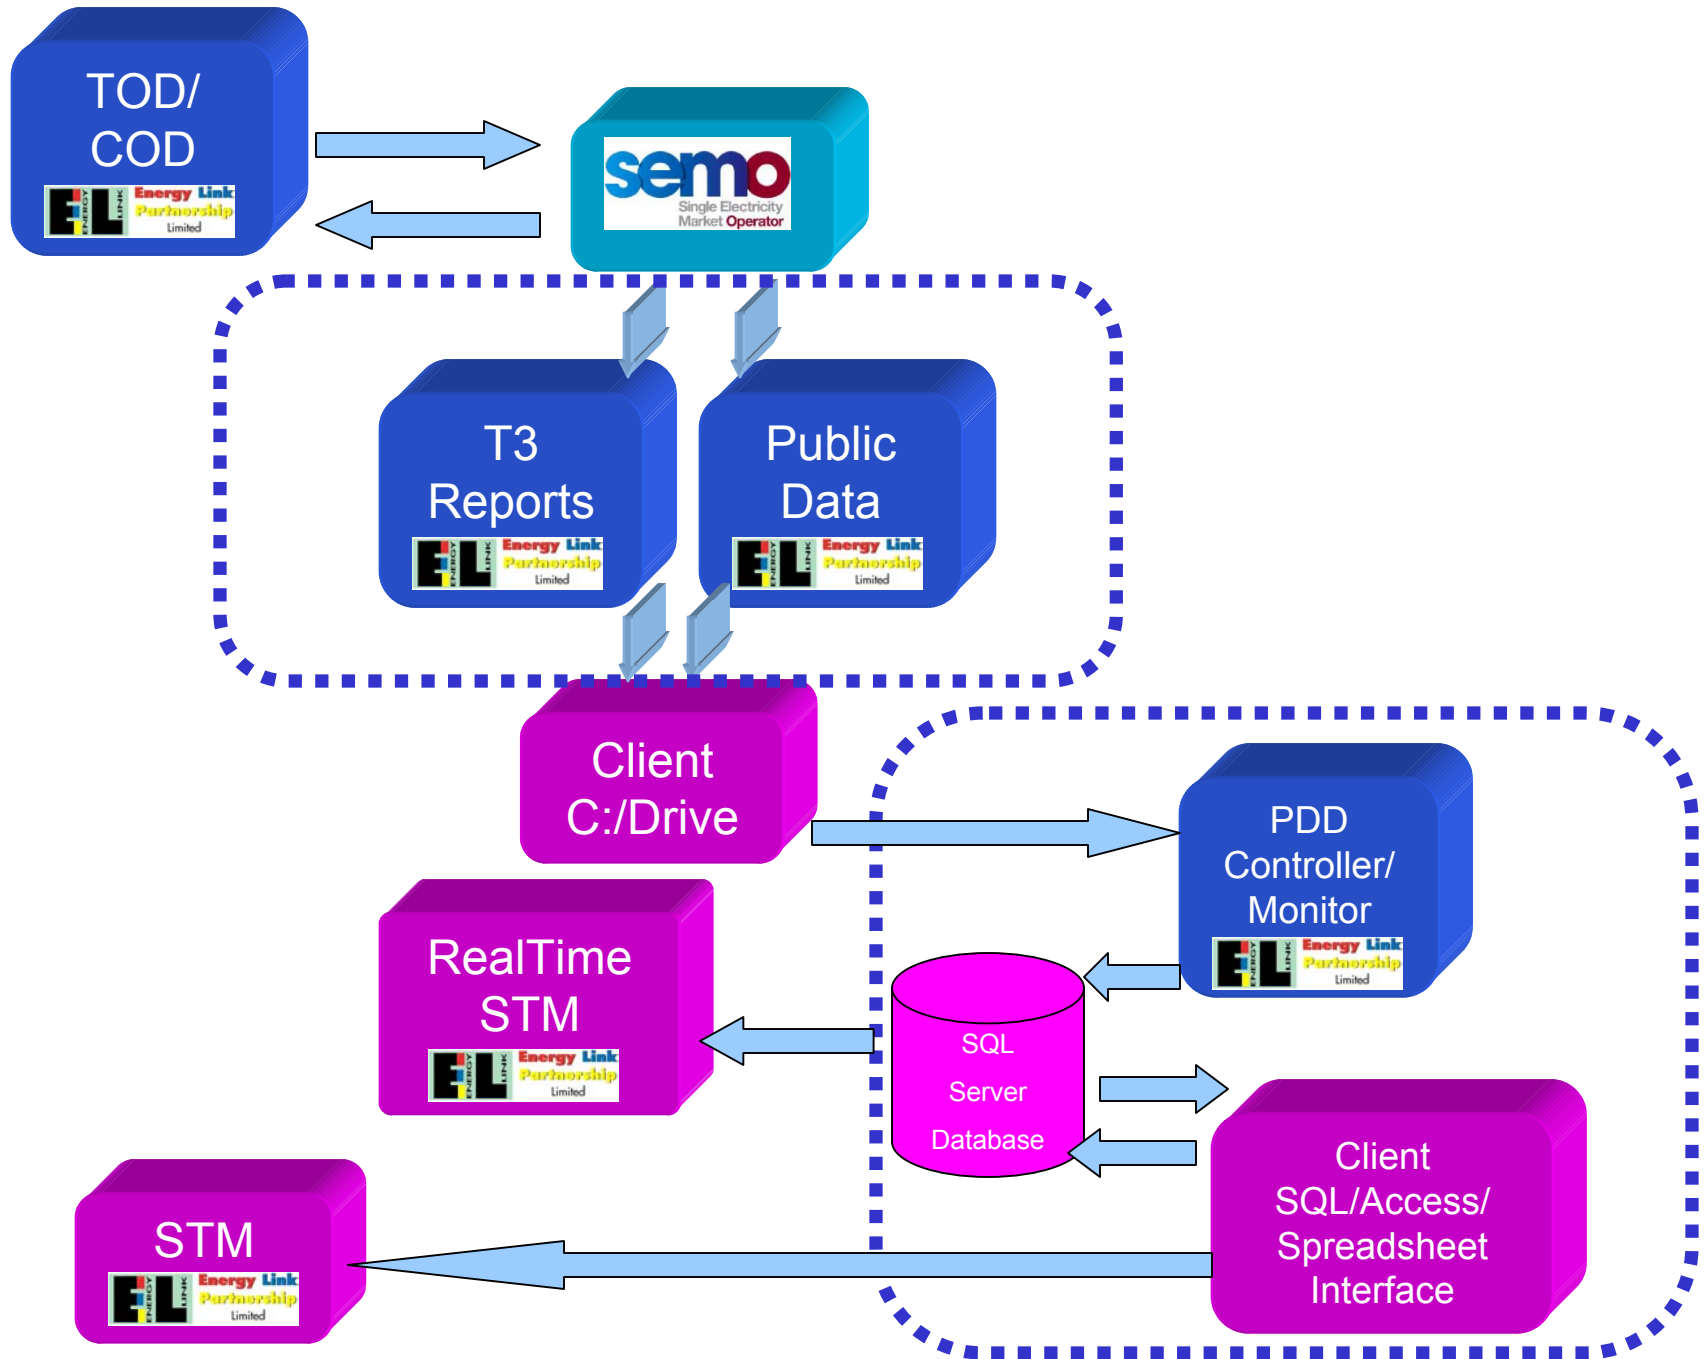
TOD/
COD
Energy Link Partnership Limited

semo
Single Electricity Market Operator

T3
Reports
Energy Link Partnership Limited

Public
Data
Energy Link Partnership Limited

Client
C:/Drive

PDD
Controller/
Monitor
Energy Link Partnership Limited

RealTime
STM
Energy Link Partnership Limited

SQL
Server
Database

Client
SQL/Access/
Spreadsheet
Interface

STM
Energy Link Partnership Limited